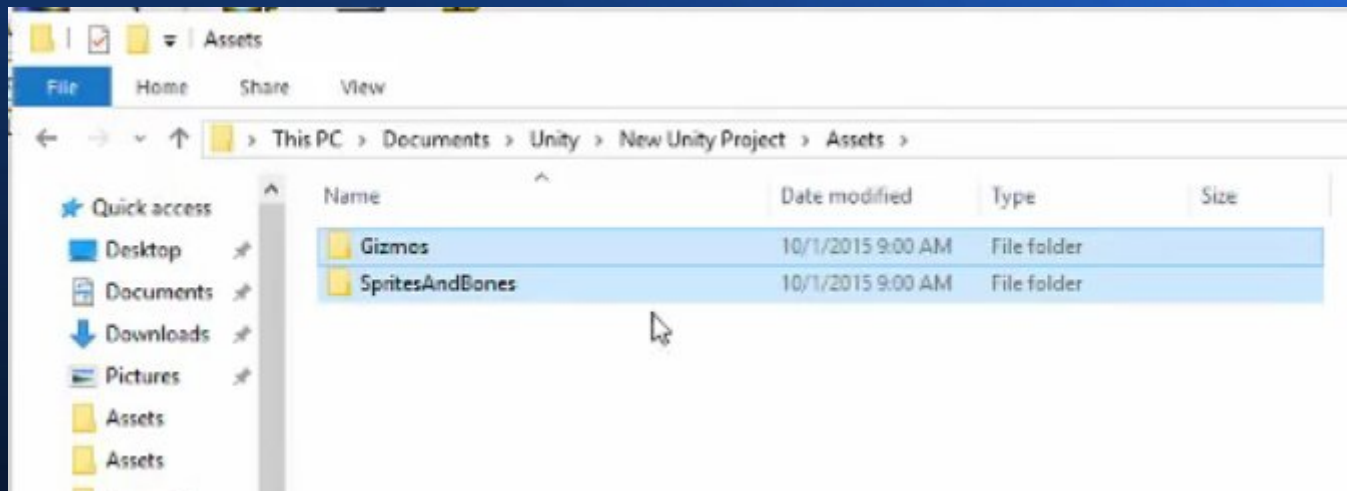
Assets

File | Home | Share | View

> This PC > Documents > Unity > New Unity Project > Assets >

Quick access
Desktop
Documents
Downloads
Pictures
Assets
Assets

| Name | Date modified | Type | Size |
|---|---|---|---|
| Gizmos | 10/1/2015 9:00 AM | File folder | |
| SpritesAndBones | 10/1/2015 9:00 AM | File folder | |